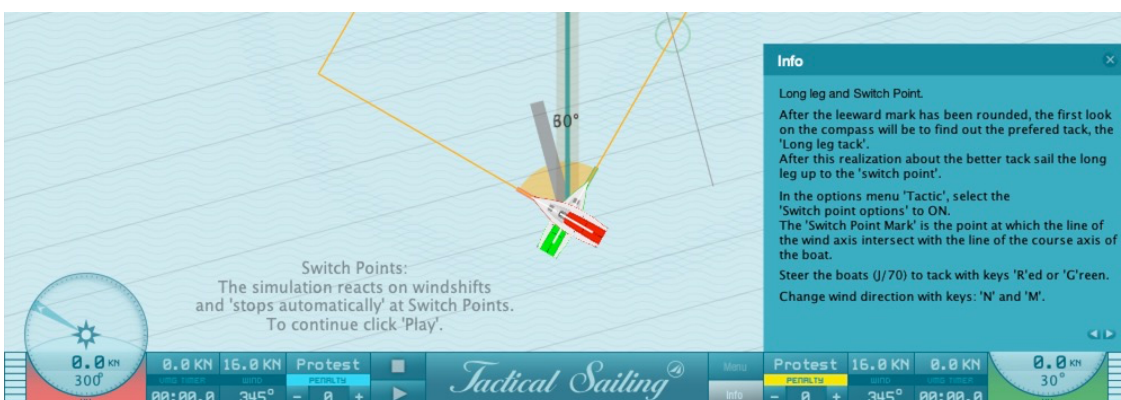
30°

Switch Points:
The simulation reacts on windshifts and 'stops automatically' at Switch Points.
To continue click 'Play'.

Info

Long leg and Switch Point.

After the leeward mark has been rounded, the first look on the compass will be to find out the prefered tack, the 'Long leg tack'.
After this realization about the better tack sail the long leg up to the 'switch point'.

In the options menu 'Tactic', select the 'Switch point options' to ON.
The 'Switch Point Mark' is the point at which the line of the wind axis intersect with the line of the course axis of the boat.

Steer the boats (J/70) to tack with keys 'R'ed or 'G'reen.

Change wind direction with keys: 'N' and 'M'.

0.0 KN
300°

0.0 KN
VMG TIMER
00:00.0

16.0 KN
WIND
345°

Protest
PENALTY
- 0 +

Tactical Sailing

Menu
Info

Protest
PENALTY
- 0 +

16.0 KN
WIND
345°

0.0 KN
VMG TIMER
00:00.0

0.0 KN
30°